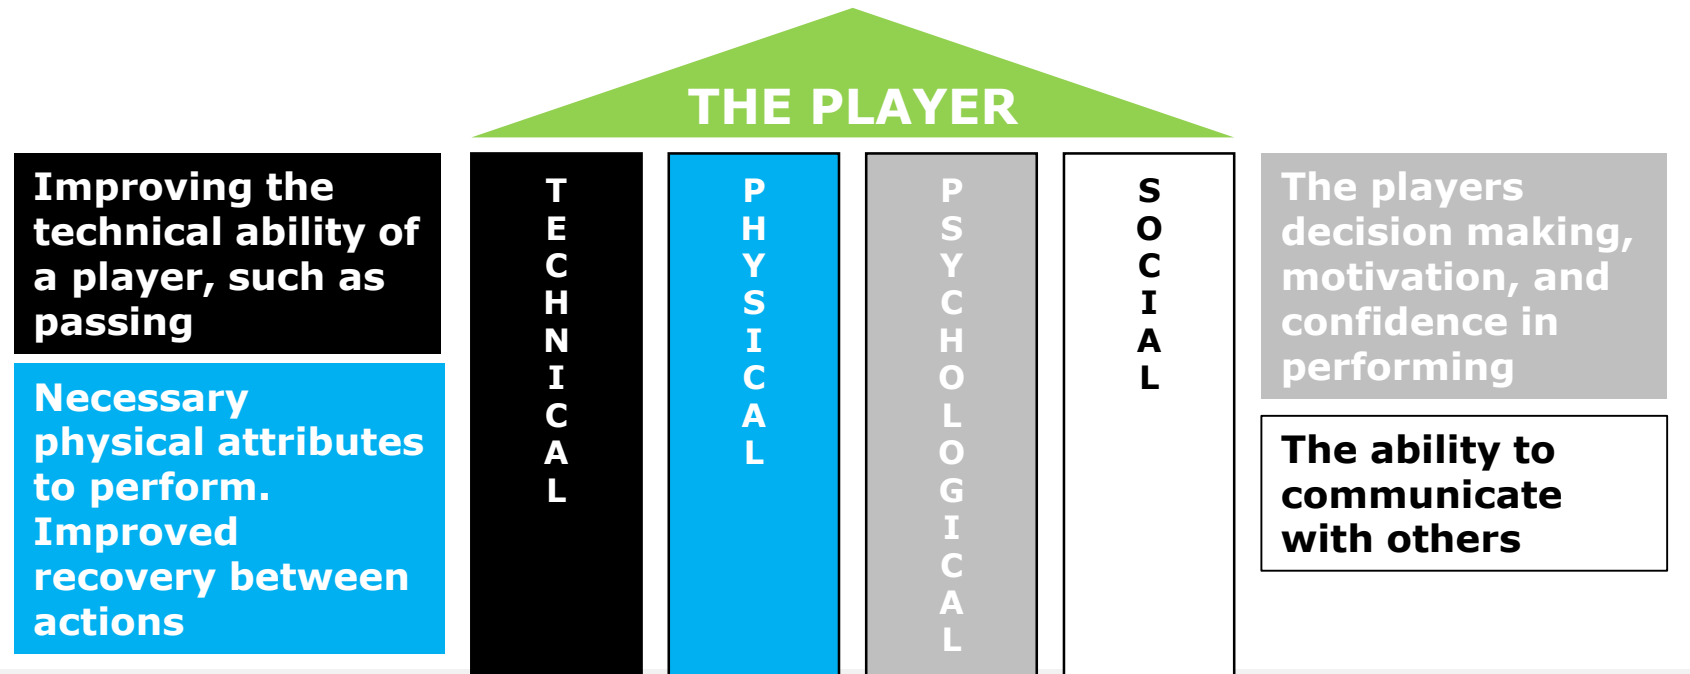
THE PLAYER

Improving the technical ability of a player, such as passing

Necessary physical attributes to perform. Improved recovery between actions

TECHNICAL

PHYSICAL

PSYCHOLOGICAL

SOCIAL

The players decision making, motivation, and confidence in performing

The ability to communicate with others